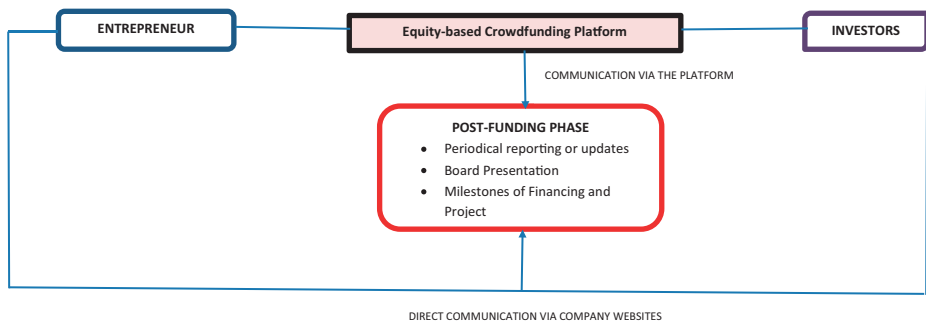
ENTREPRENEUR

Equity-based Crowdfunding Platform

INVESTORS

COMMUNICATION VIA THE PLATFORM

POST-FUNDING PHASE
- Periodical reporting or updates
- Board Presentation
- Milestones of Financing and Project

DIRECT COMMUNICATION VIA COMPANY WEBSITES